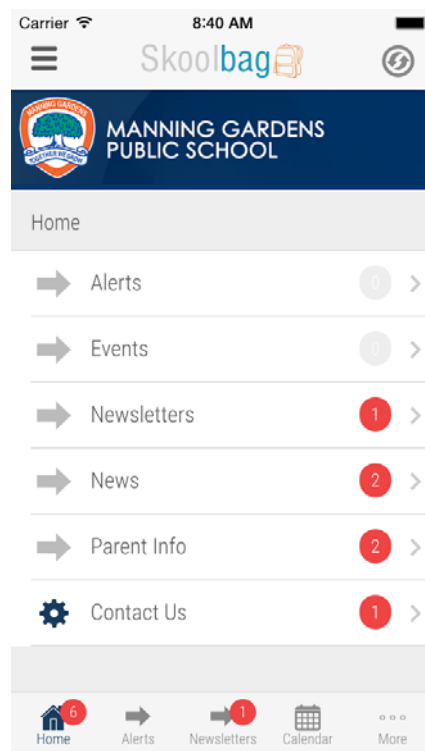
Carrier 8:40 AM

Skoolbag

MANNING GARDENS
TOGETHER WE GROW
MANNING GARDENS PUBLIC SCHOOL

Home

Alerts 0

Events 0

Newsletters 1

News 2

Parent Info 2

Contact Us 1

6 Home
Alerts
1 Newsletters
Calendar
More